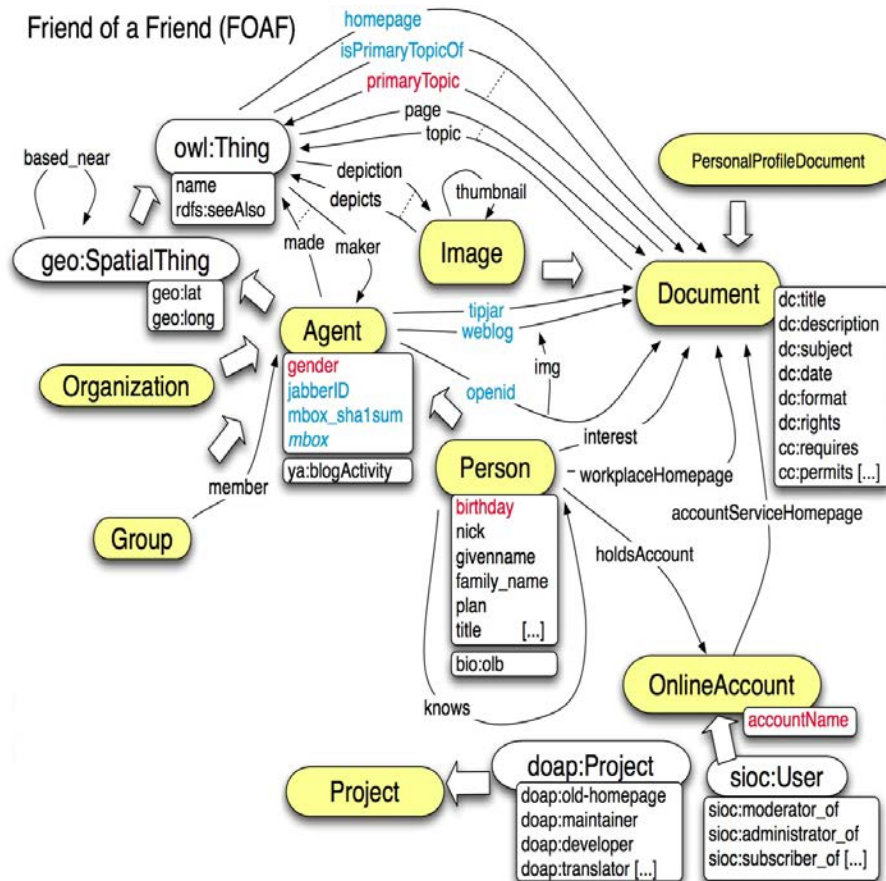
Friend of a Friend (FOAF)

homepage
isPrimaryTopicOf
primaryTopic
page
topic

based_near

owl:Thing
name
rdfs:seeAlso

depiction
depicts
thumbnail

PersonalProfileDocument

geo:SpatialThing
geo:lat
geo:long

made
maker

Image

Document
dc:title
dc:description
dc:subject
dc:date
dc:format
dc:rights
cc:requires
cc:permits [...]

Agent
gender
jabberID
mbox_sha1sum
mbox
ya:blogActivity

tipjar
weblog
img
openid

Organization

member

Group

Person
birthday
nick
givenname
family_name
plan
title [...]
bio:olb

interest
workplaceHomepage
accountServiceHomepage
holdsAccount

knows

OnlineAccount
accountName

Project

doap:Project
doap:old-homepage
doap:maintainer
doap:developer
doap:translator [...]

sioc:User
sioc:moderator_of
sioc:administrator_of
sioc:subscriber_of [...]